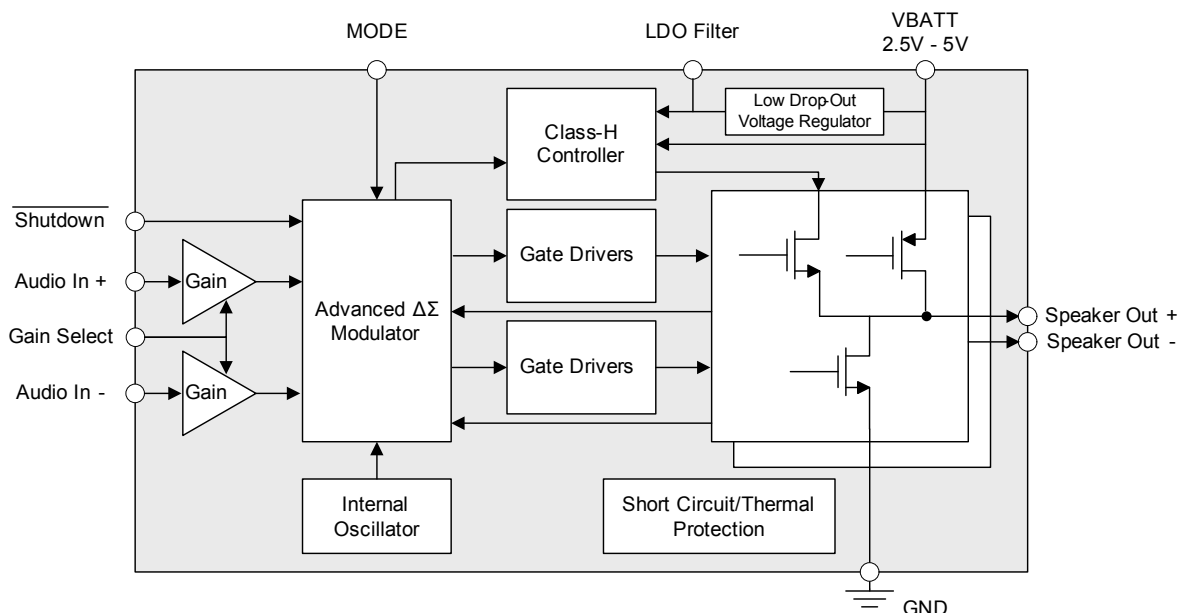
MODE

LDO Filter

VBATT
2.5V - 5V

Low Drop-Out
Voltage Regulator

Class-H
Controller

$\overline{\text{Shutdown}}$

Audio In +

Gain

Gain Select

Audio In -

Gain

Advanced ΔΣ
Modulator

Gate Drivers

Gate Drivers

Speaker Out +

Speaker Out -

Internal
Oscillator

Short Circuit/Thermal
Protection

GND